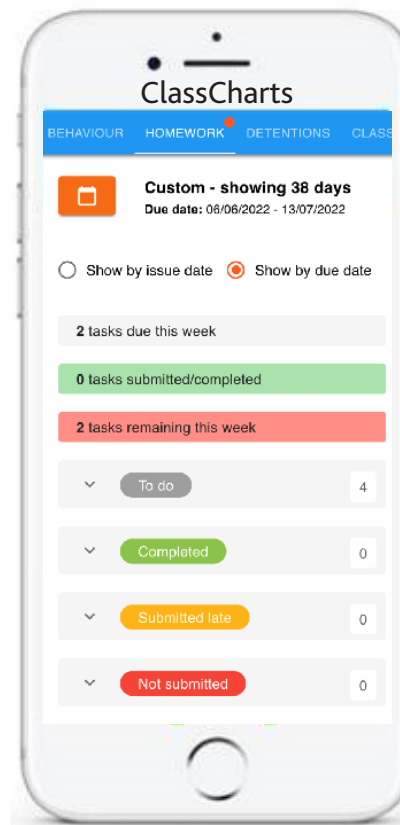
ClassCharts

BEHAVIOUR HOMEWORK DETENTIONS CLASS

Custom - showing 38 days
Due date: 06/06/2022 - 13/07/2022

Show by issue date Show by due date

2 tasks due this week

0 tasks submitted/completed

2 tasks remaining this week

To do 4

Completed 0

Submitted late 0

Not submitted 0